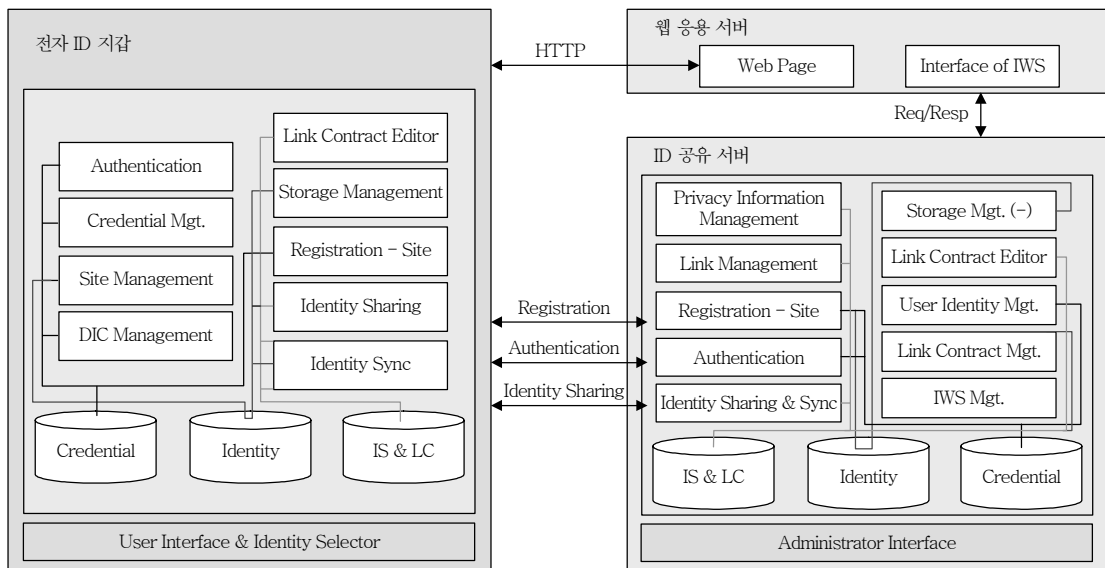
전자 ID 지갑

Authentication

Credential Mgt.

Site Management

DIC Management

Link Contract Editor

Storage Management

Registration – Site

Identity Sharing

Identity Sync

Credential

Identity

IS & LC

User Interface & Identity Selector

HTTP

Registration

Authentication

Identity Sharing

웹 응용 서버

Web Page

Interface of IWS

Req/Resp

ID 공유 서버

Privacy Information Management

Link Management

Registration – Site

Authentication

Identity Sharing & Sync

Storage Mgt. (–)

Link Contract Editor

User Identity Mgt.

Link Contract Mgt.

IWS Mgt.

IS & LC

Identity

Credential

Administrator Interface